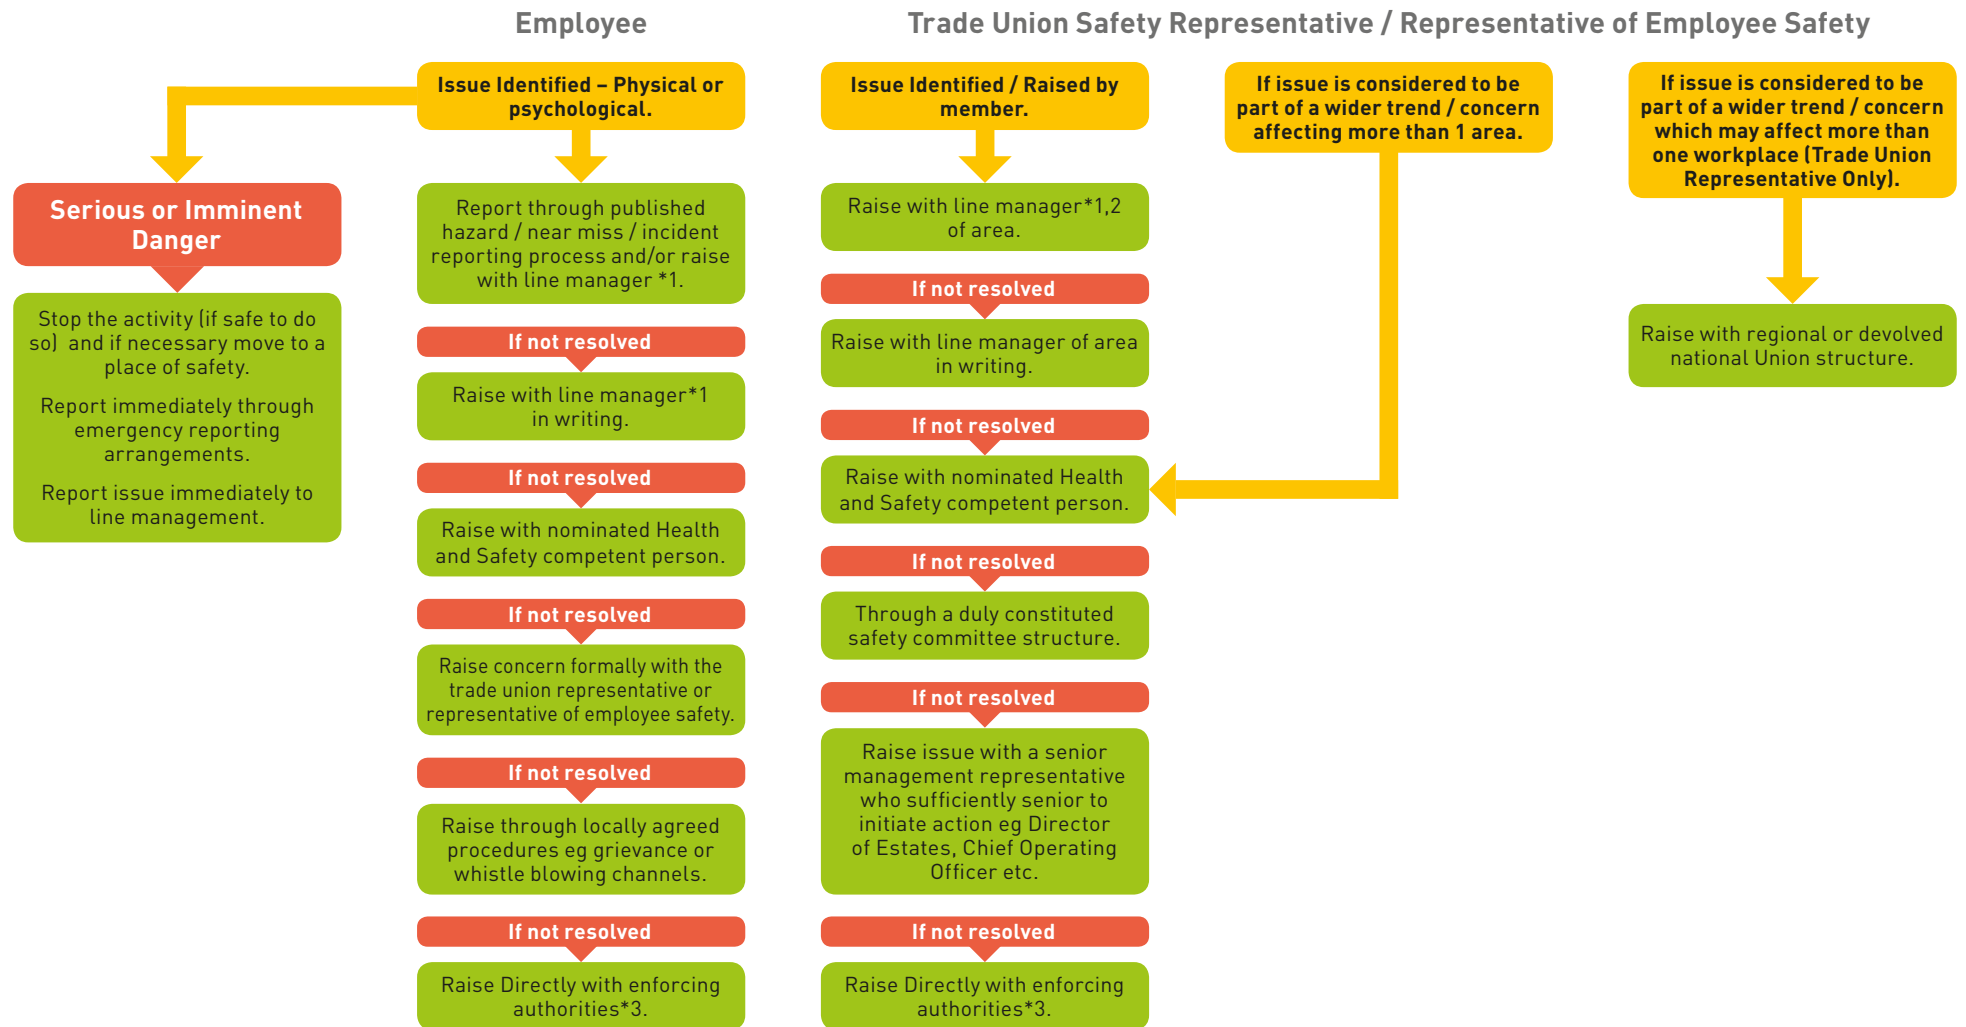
Employee

Trade Union Safety Representative / Representative of Employee Safety

Serious or Imminent Danger

Stop the activity (if safe to do so) and if necessary move to a place of safety.

Report immediately through emergency reporting arrangements.

Report issue immediately to line management.

Issue Identified – Physical or psychological.

Report through published hazard / near miss / incident reporting process and/or raise with line manager *1.

If not resolved

Raise with line manager*1 in writing.

If not resolved

Raise with nominated Health and Safety competent person.

If not resolved

Raise concern formally with the trade union representative or representative of employee safety.

If not resolved

Raise through locally agreed procedures eg grievance or whistle blowing channels.

If not resolved

Raise Directly with enforcing authorities*3.

Issue Identified / Raised by member.

Raise with line manager*1,2 of area.

If not resolved

Raise with line manager of area in writing.

If not resolved

Raise with nominated Health and Safety competent person.

If not resolved

Through a duly constituted safety committee structure.

If not resolved

Raise issue with a senior management representative who sufficiently senior to initiate action eg Director of Estates, Chief Operating Officer etc.

If not resolved

Raise Directly with enforcing authorities*3.

If issue is considered to be part of a wider trend / concern affecting more than 1 area.

If issue is considered to be part of a wider trend / concern which may affect more than one workplace (Trade Union Representative Only).

Raise with regional or devolved national Union structure.